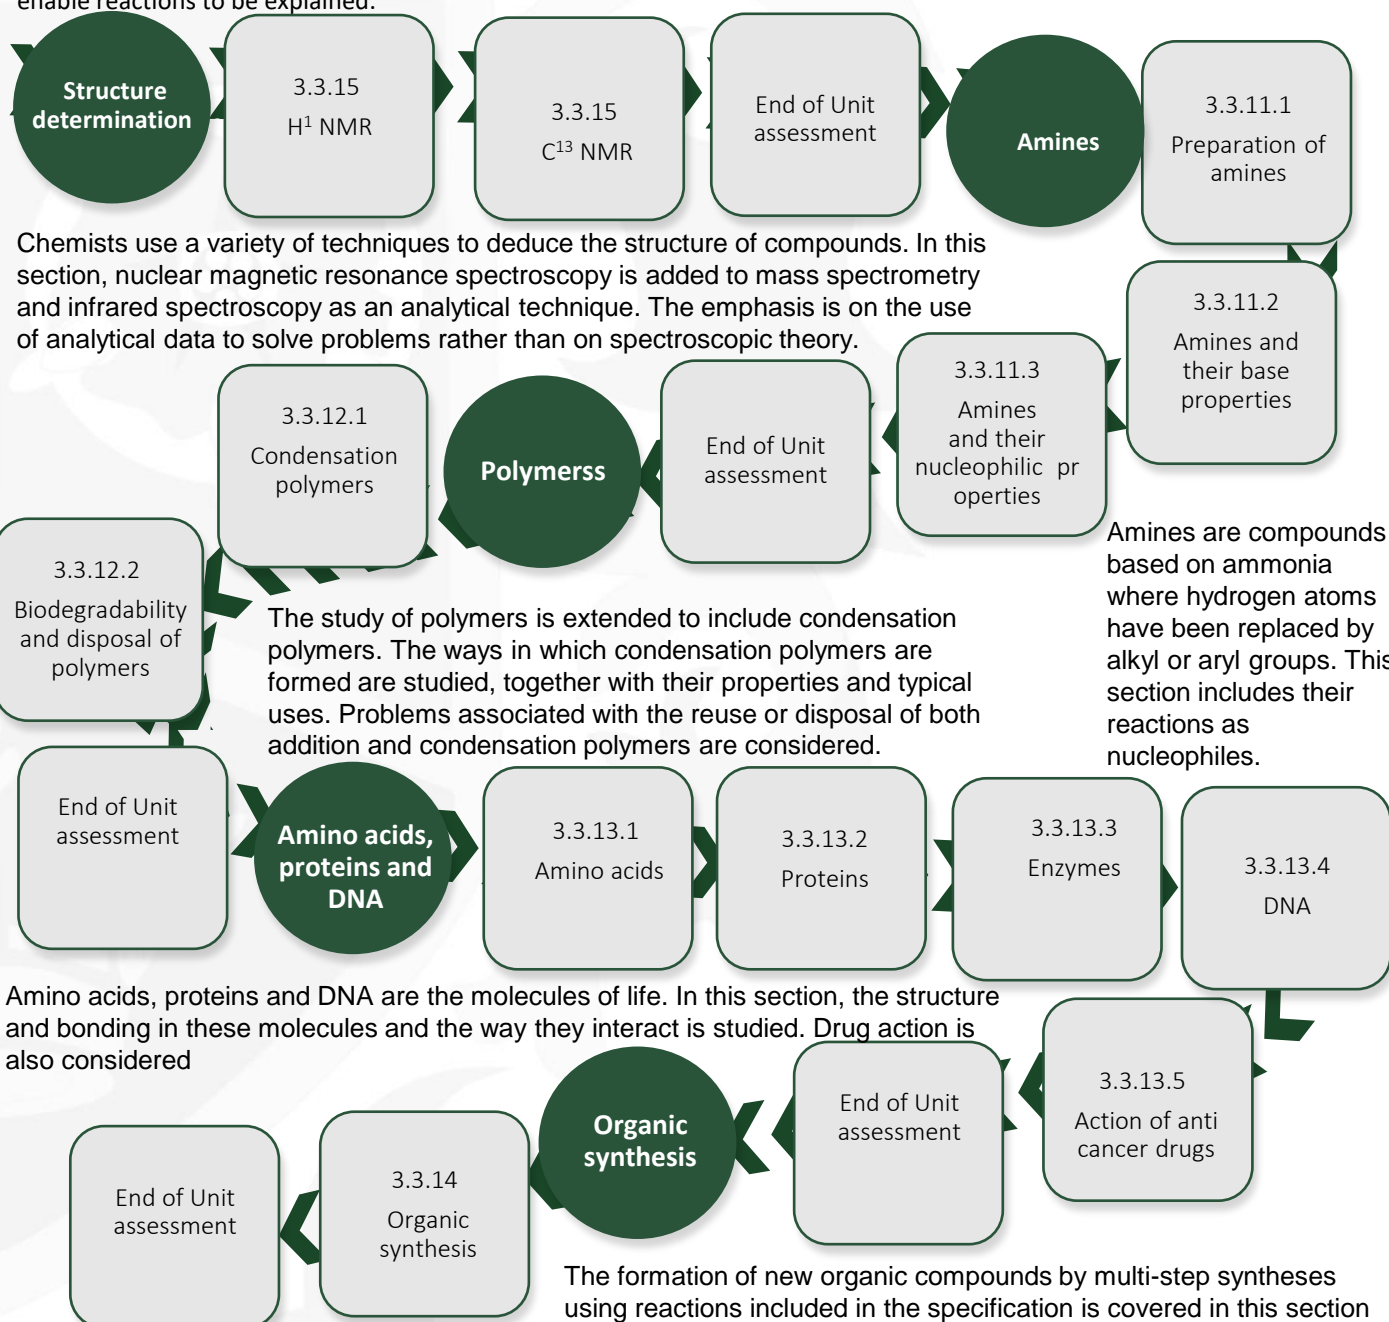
enable reactions to be explained.

Structure determination

3.3.15 $H^1$ NMR

3.3.15 $C^{13}$ NMR

End of Unit assessment

Amines

3.3.11.1 Preparation of amines

Chemists use a variety of techniques to deduce the structure of compounds. In this section, nuclear magnetic resonance spectroscopy is added to mass spectrometry and infrared spectroscopy as an analytical technique. The emphasis is on the use of analytical data to solve problems rather than on spectroscopic theory.

3.3.11.2 Amines and their base properties

3.3.11.3 Amines and their nucleophilic pr operties

End of Unit assessment

Polymerss

3.3.12.1 Condensation polymers

3.3.12.2 Biodegradability and disposal of polymers

Amines are compounds based on ammonia where hydrogen atoms have been replaced by alkyl or aryl groups. This section includes their reactions as nucleophiles.

The study of polymers is extended to include condensation polymers. The ways in which condensation polymers are formed are studied, together with their properties and typical uses. Problems associated with the reuse or disposal of both addition and condensation polymers are considered.

End of Unit assessment

Amino acids, proteins and DNA

3.3.13.1 Amino acids

3.3.13.2 Proteins

3.3.13.3 Enzymes

3.3.13.4 DNA

Amino acids, proteins and DNA are the molecules of life. In this section, the structure and bonding in these molecules and the way they interact is studied. Drug action is also considered

3.3.13.5 Action of anti cancer drugs

End of Unit assessment

Organic synthesis

3.3.14 Organic synthesis

End of Unit assessment

The formation of new organic compounds by multi-step syntheses using reactions included in the specification is covered in this section